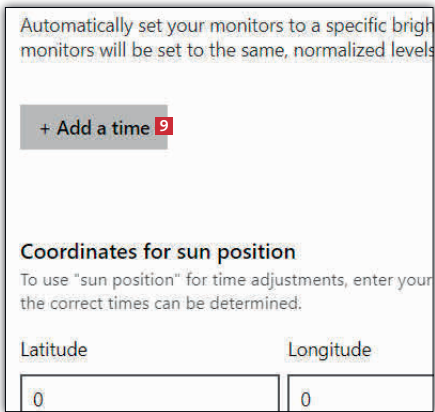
Automatically set your monitors to a specific brigh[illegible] monitors will be set to the same, normalized levels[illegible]

+ Add a time 9

Coordinates for sun position

To use "sun position" for time adjustments, enter your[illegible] the correct times can be determined.

Latitude

Longitude

0

0